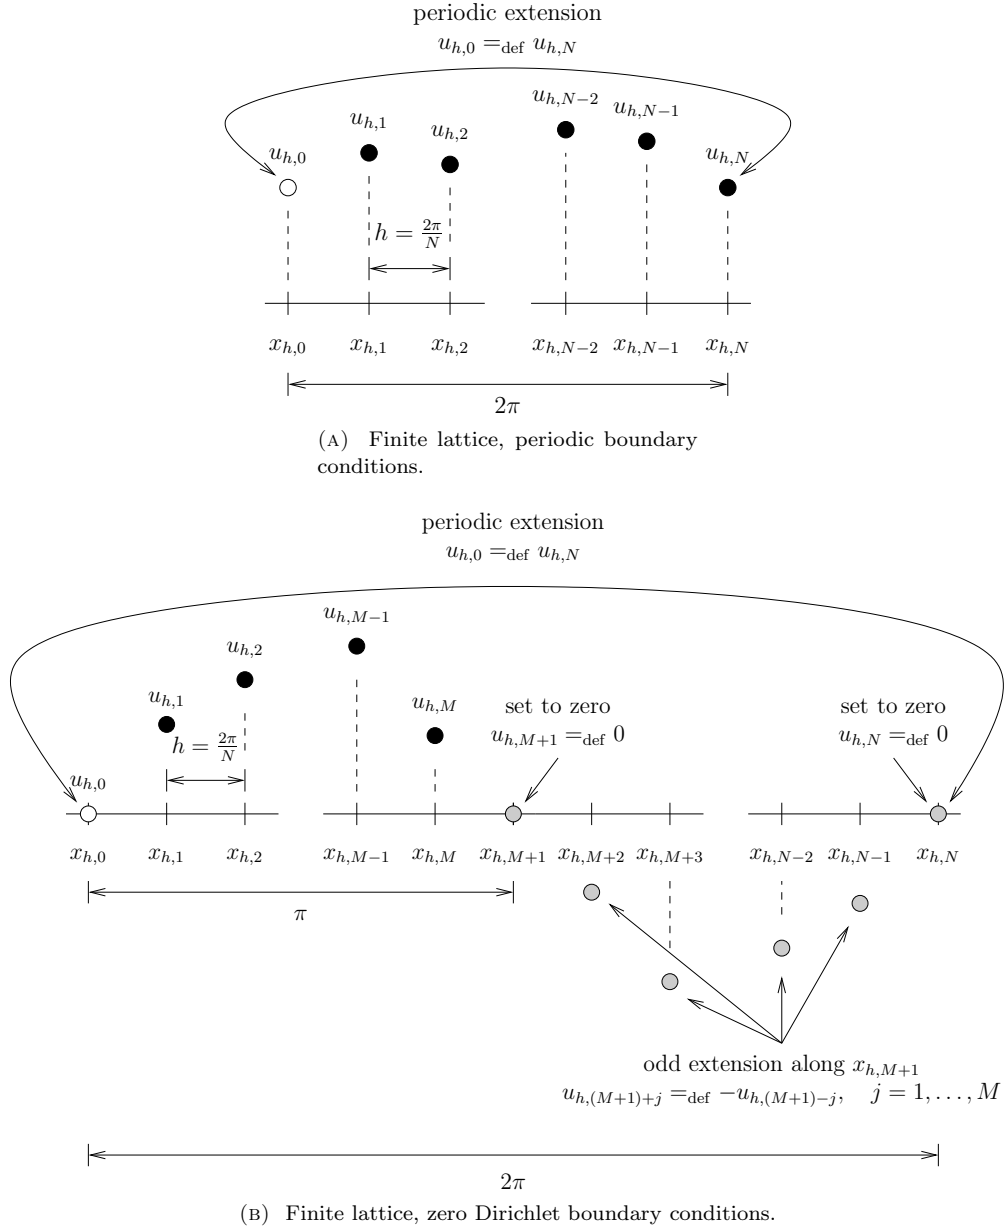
periodic extension

$u_{h,0} =_{\text{def}} u_{h,N}$

$u_{h,0}$ $u_{h,1}$ $u_{h,2}$ $u_{h,N-2}$ $u_{h,N-1}$ $u_{h,N}$

$h = \frac{2\pi}{N}$

$x_{h,0}$ $x_{h,1}$ $x_{h,2}$ $x_{h,N-2}$ $x_{h,N-1}$ $x_{h,N}$

$2\pi$

(A) Finite lattice, periodic boundary conditions.

periodic extension

$u_{h,0} =_{\text{def}} u_{h,N}$

$u_{h,M-1}$

$u_{h,2}$

$u_{h,1}$

$u_{h,M}$

set to zero

$u_{h,M+1} =_{\text{def}} 0$

set to zero

$u_{h,N} =_{\text{def}} 0$

$h = \frac{2\pi}{N}$

$u_{h,0}$

$x_{h,0}$ $x_{h,1}$ $x_{h,2}$ $x_{h,M-1}$ $x_{h,M}$ $x_{h,M+1}$ $x_{h,M+2}$ $x_{h,M+3}$ $x_{h,N-2}$ $x_{h,N-1}$ $x_{h,N}$

$\pi$

odd extension along $x_{h,M+1}$

$u_{h,(M+1)+j} =_{\text{def}} -u_{h,(M+1)-j}, \quad j = 1, \ldots, M$

$2\pi$

(B) Finite lattice, zero Dirichlet boundary conditions.